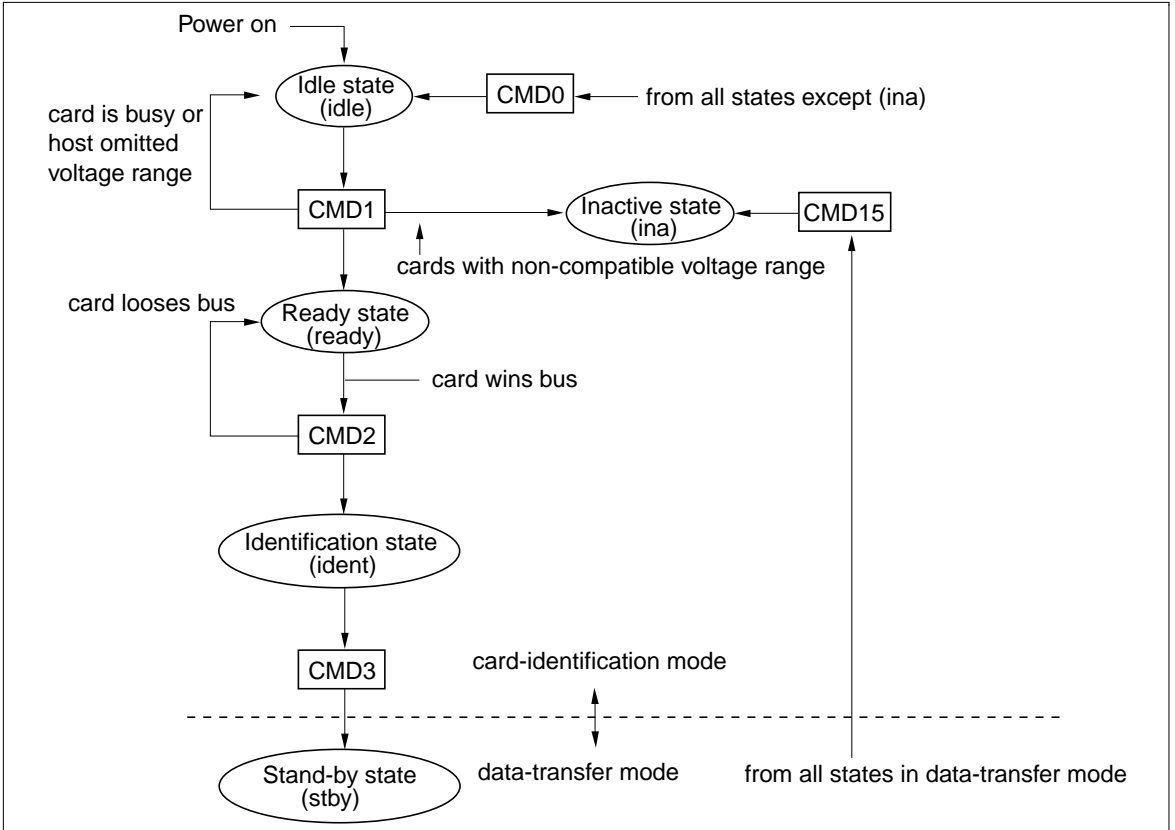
Power on

Idle state (idle)

CMD0

from all states except (ina)

card is busy or host omitted voltage range

CMD1

Inactive state (ina)

CMD15

cards with non-compatible voltage range

card looses bus

Ready state (ready)

card wins bus

CMD2

Identification state (ident)

CMD3

card-identification mode

data-transfer mode

Stand-by state (stby)

from all states in data-transfer mode